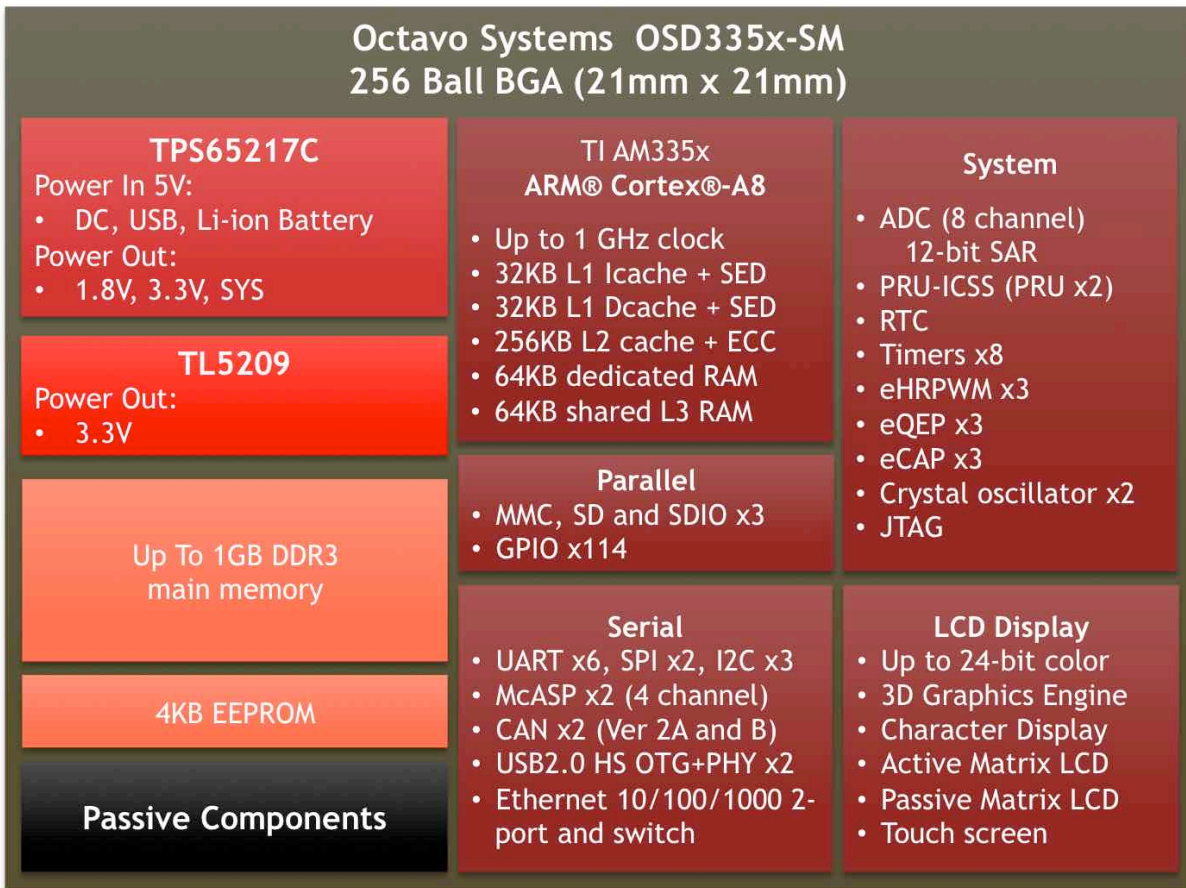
Octavo Systems OSD335x-SM
256 Ball BGA (21mm x 21mm)

TPS65217C
Power In 5V:
• DC, USB, Li-ion Battery
Power Out:
• 1.8V, 3.3V, SYS

TL5209
Power Out:
• 3.3V

Up To 1GB DDR3 main memory

4KB EEPROM

Passive Components

TI AM335x
ARM® Cortex®-A8
• Up to 1 GHz clock
• 32KB L1 Icache + SED
• 32KB L1 Dcache + SED
• 256KB L2 cache + ECC
• 64KB dedicated RAM
• 64KB shared L3 RAM

Parallel
• MMC, SD and SDIO x3
• GPIO x114

Serial
• UART x6, SPI x2, I2C x3
• McASP x2 (4 channel)
• CAN x2 (Ver 2A and B)
• USB2.0 HS OTG+PHY x2
• Ethernet 10/100/1000 2-port and switch

System
• ADC (8 channel) 12-bit SAR
• PRU-ICSS (PRU x2)
• RTC
• Timers x8
• eHRPWM x3
• eQEP x3
• eCAP x3
• Crystal oscillator x2
• JTAG

LCD Display
• Up to 24-bit color
• 3D Graphics Engine
• Character Display
• Active Matrix LCD
• Passive Matrix LCD
• Touch screen